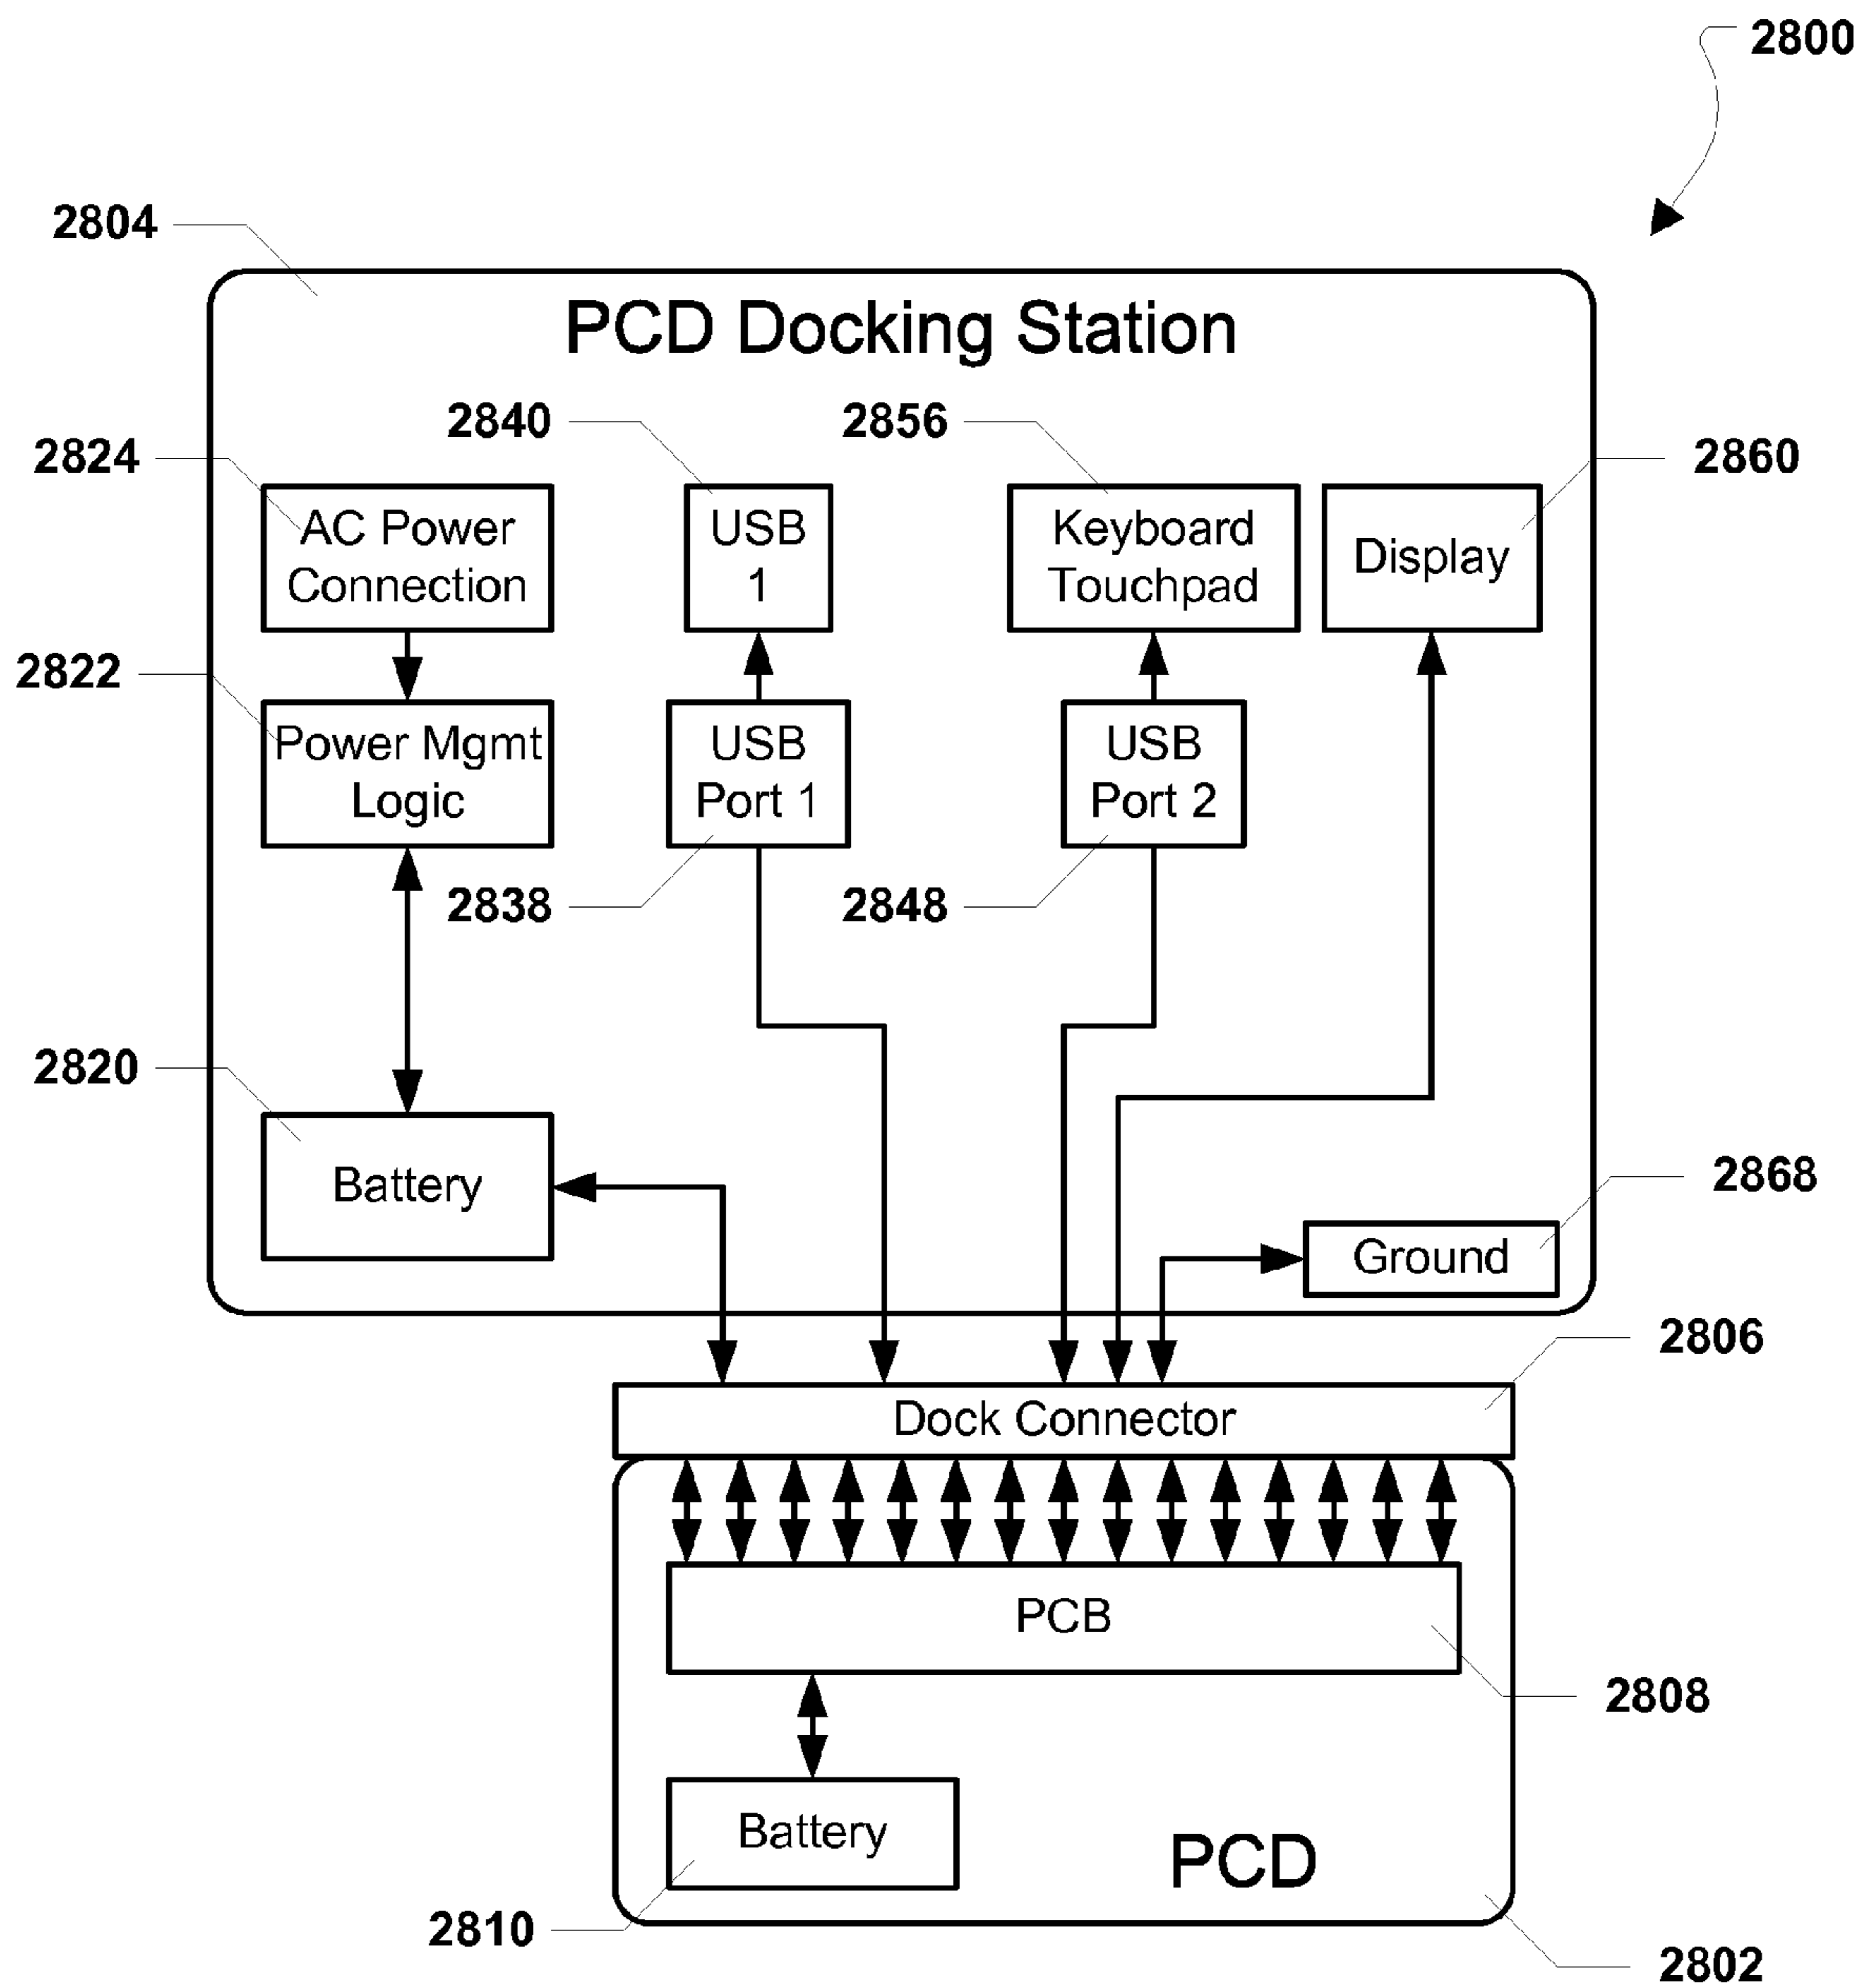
2800

2804

PCD Docking Station

2840

2856

2824

2860

AC Power Connection

USB 1

Keyboard Touchpad

Display

2822

Power Mgmt Logic

USB Port 1

USB Port 2

2838

2848

2820

Battery

2868

Ground

2806

Dock Connector

PCB

2808

Battery

PCD

2810

2802